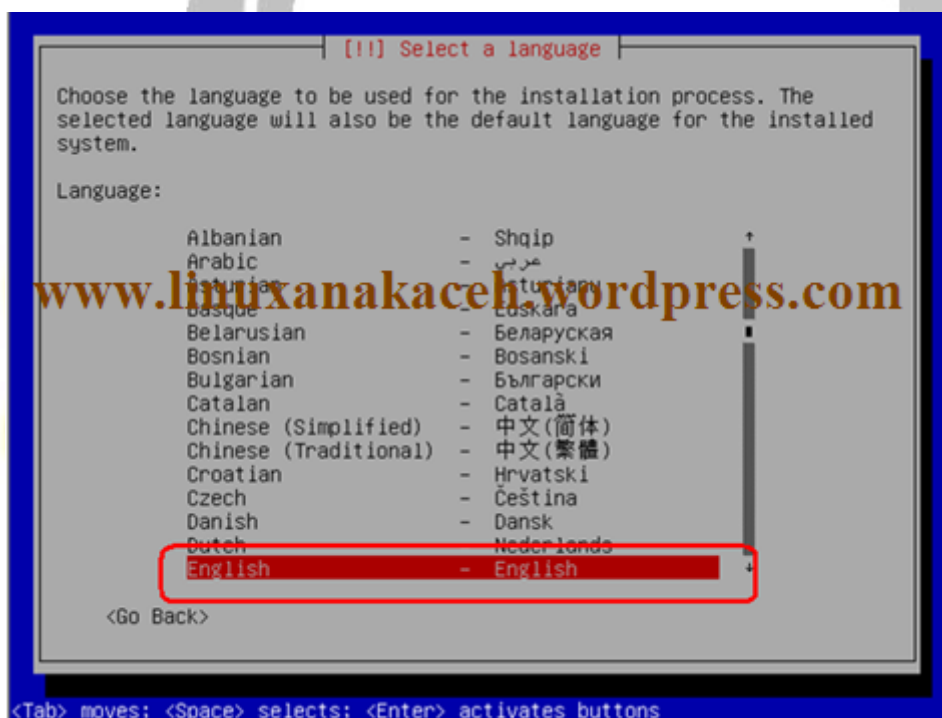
[!!] Select a language

Choose the language to be used for the installation process. The selected language will also be the default language for the installed system.

Language:

| | | |
|---|---|---|
| Albanian | - | Shqip |
| Arabic | - | عربي |
| Asturian | - | Asturianu |
| Basque | - | Euskara |
| Belarusian | - | Беларуская |
| Bosnian | - | Bosanski |
| Bulgarian | - | Български |
| Catalan | - | Català |
| Chinese (Simplified) | - | 中文(简体) |
| Chinese (Traditional) | - | 中文(繁體) |
| Croatian | - | Hrvatski |
| Czech | - | Čeština |
| Danish | - | Dansk |
| Dutch | - | Nederlands |
| English | - | English |

www.linuxanakaceh.wordpress.com

<Go Back>

<Tab> moves; <Space> selects; <Enter> activates buttons